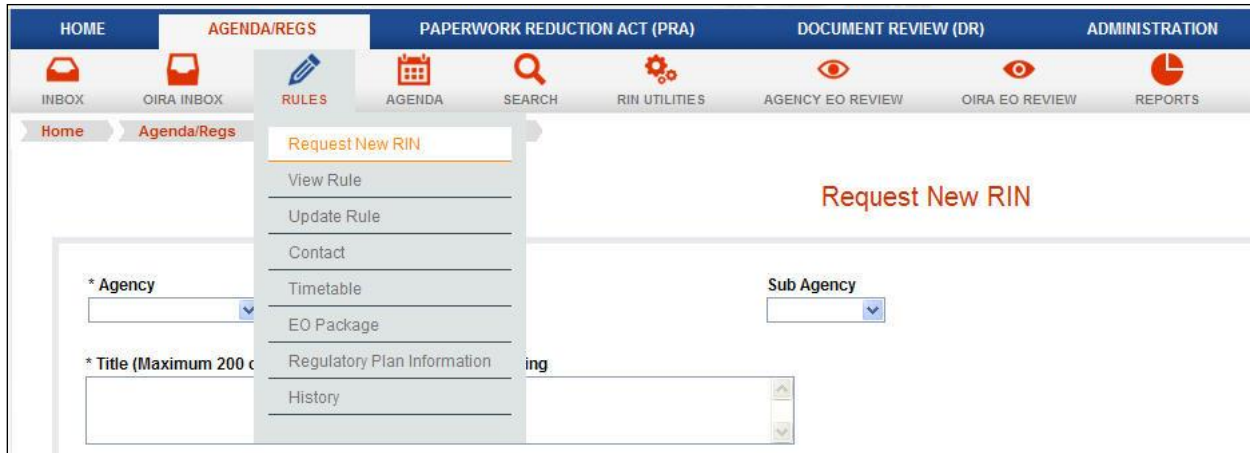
HOME AGENDA/REGS PAPERWORK REDUCTION ACT (PRA) DOCUMENT REVIEW (DR) ADMINISTRATION

INBOX OIRA INBOX RULES AGENDA SEARCH RIN UTILITIES AGENCY EO REVIEW OIRA EO REVIEW REPORTS

Home Agenda/Regs

Request New RIN
View Rule
Update Rule
Contact
Timetable
EO Package
Regulatory Plan Information
History

Request New RIN

* Agency

Sub Agency

* Title (Maximum 200 c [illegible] ing